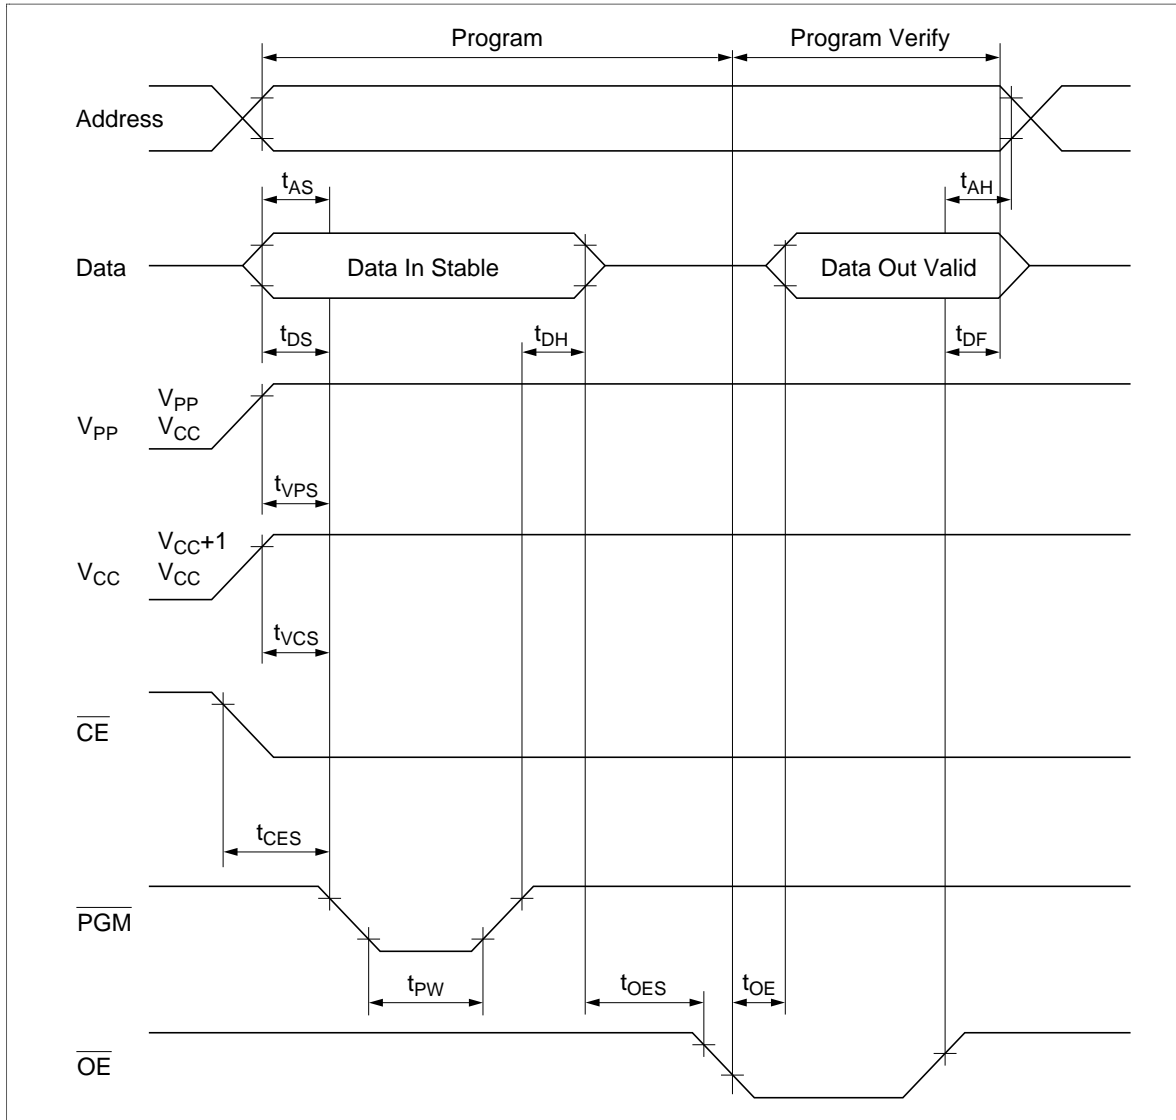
Program

Program Verify

Address

$t_{AS}$

$t_{AH}$

Data

Data In Stable

Data Out Valid

$t_{DS}$

$t_{DH}$

$t_{DF}$

$V_{PP}$

$V_{PP}$

$V_{CC}$

$t_{VPS}$

$V_{CC}$

$V_{CC}+1$

$V_{CC}$

$t_{VCS}$

$\overline{CE}$

$t_{CES}$

$\overline{PGM}$

$t_{PW}$

$t_{OES}$

$t_{OE}$

$\overline{OE}$